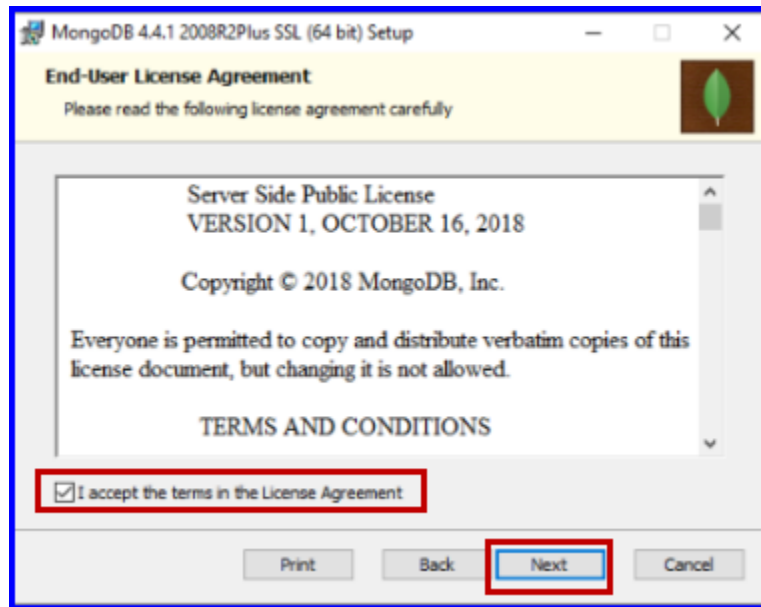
MongoDB 4.4.1 2008R2Plus SSL (64 bit) Setup

End-User License Agreement

Please read the following license agreement carefully

Server Side Public License
VERSION 1, OCTOBER 16, 2018

Copyright © 2018 MongoDB, Inc.

Everyone is permitted to copy and distribute verbatim copies of this license document, but changing it is not allowed.

TERMS AND CONDITIONS

I accept the terms in the License Agreement

Print

Back

Next

Cancel